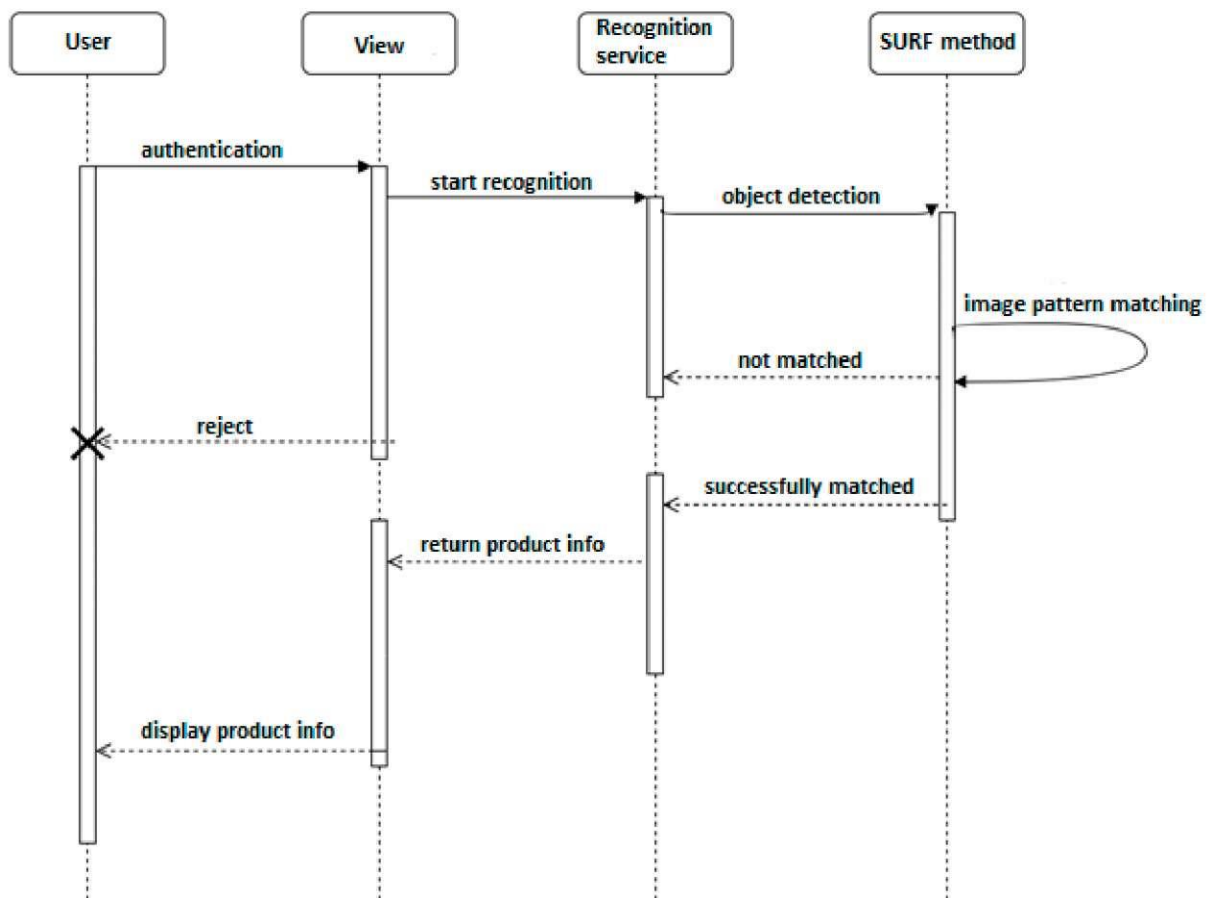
User

View

Recognition service

SURF method

authentication

start recognition

object detection

image pattern matching

not matched

reject

successfully matched

return product info

display product info